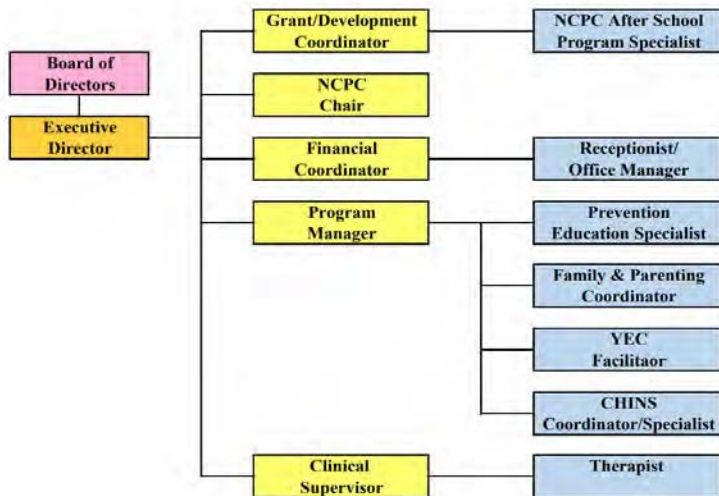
Board of Directors

Executive Director

Grant/Development Coordinator

NCPC After School Program Specialist

NCPC Chair

Financial Coordinator

Receptionist/ Office Manager

Program Manager

Prevention Education Specialist

Family & Parenting Coordinator

YEC Facilitaor

CHINS Coordinator/Specialist

Clinical Supervisor

Therapist